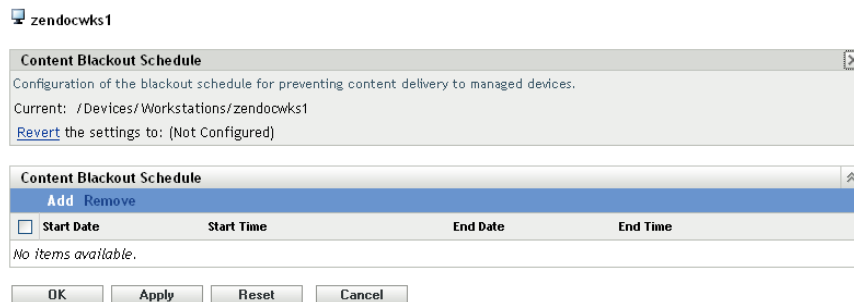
zendocwks1

Content Blackout Schedule

Configuration of the blackout schedule for preventing content delivery to managed devices.

Current: /Devices/Workstations/zendocwks1

Revert the settings to: (Not Configured)

Content Blackout Schedule

Add Remove

| Start Date | Start Time | End Date | End Time |
|---|---|---|---|
| No items available. | | | |

OK Apply Reset Cancel